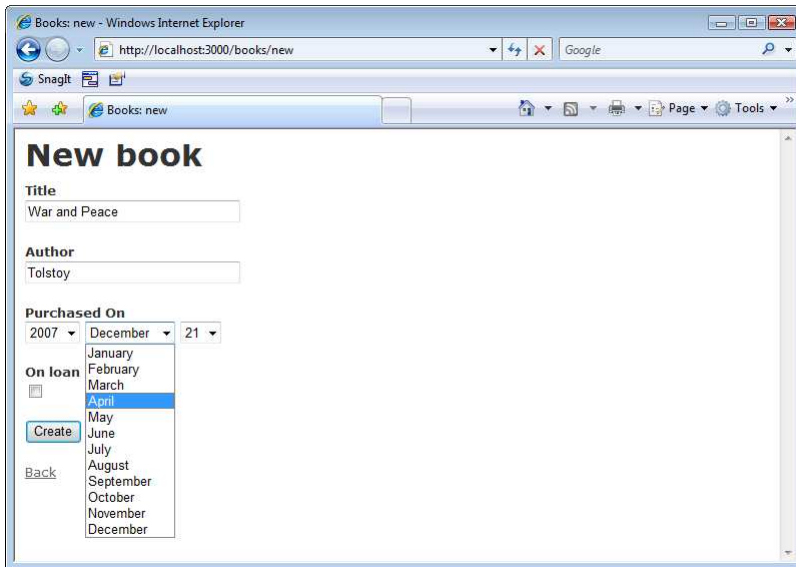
Books: new - Windows Internet Explorer

http://localhost:3000/books/new

Google

SnagIt

Books: new

Page ▾ Tools ▾

New book

Title

War and Peace

Author

Tolstoy

Purchased On

2007 December 21

January
February
March
April
May
June
July
August
September
October
November
December

On loan

Create

Back